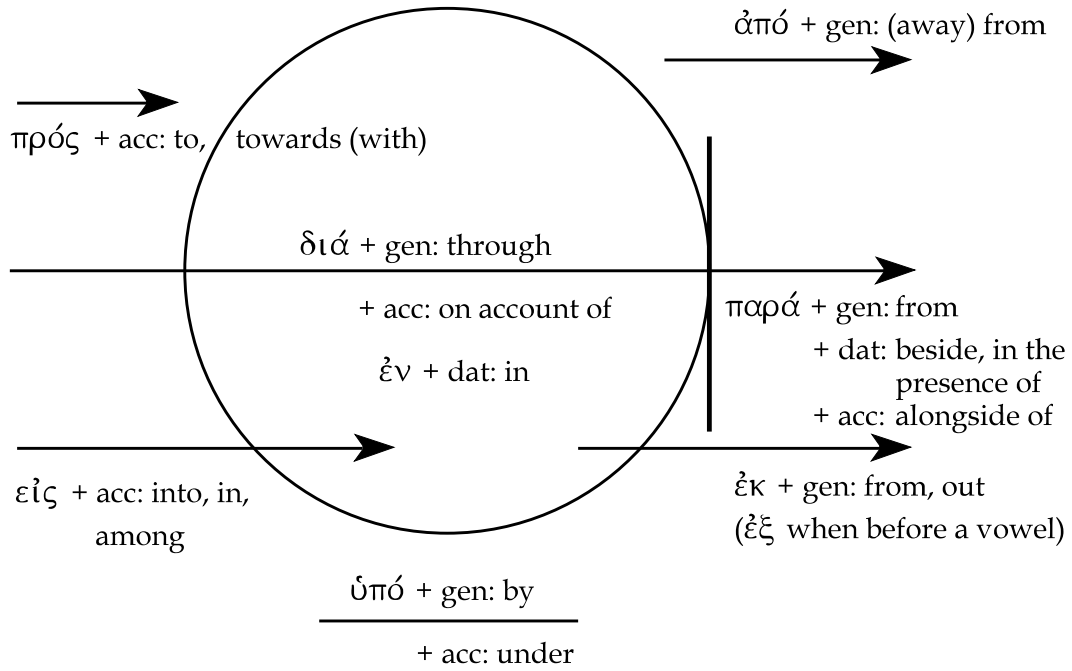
ἀπό + gen: (away) from

πρός + acc: to, towards (with)

διά + gen: through

+ acc: on account of

παρά + gen: from

+ dat: beside, in the presence of

+ acc: alongside of

ἐν + dat: in

εἰς + acc: into, in, among

ἐκ + gen: from, out

(ἐξ when before a vowel)

ὑπό + gen: by

+ acc: under